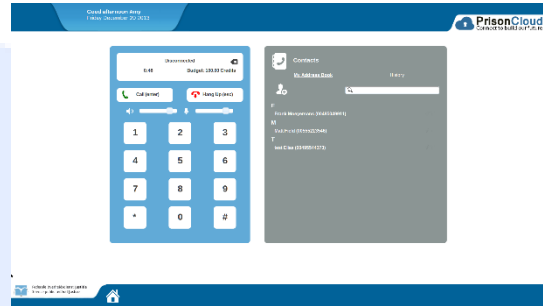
Good afternoon Amy
Friday December 20 2023

PrisonCloud
Connect to build our future

Disconnected
0:48 Budget: 100.00 Credits

Call (enter)
Hang Up (esc)

1
2
3
4
5
6
7
8
9
*
0
#

Contacts
My Address Book
History

F
Frank Montgomery (0044549901)
M
Mail Post (01915423546)
T
test Elise (0046851173)

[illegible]